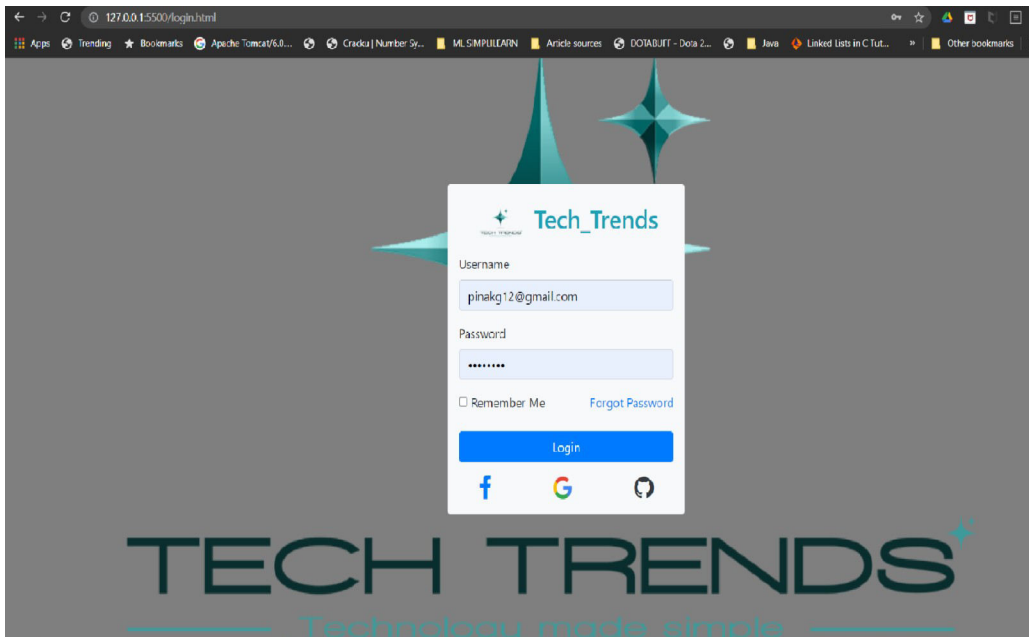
127.0.0.1:5500/login.html

Apps Trending Bookmarks Apache Tomcat/6.0.... Cracku | Number Sy... ML SIMPLILEARN Article sources DOTABUFF - Dota 2... Java Linked Lists in C Tut... » Other bookmarks

Tech_Trends

Username

pinakg12@gmail.com

Password

••••••••

Remember Me Forgot Password

Login

f

TECH TRENDS

Technology made simple